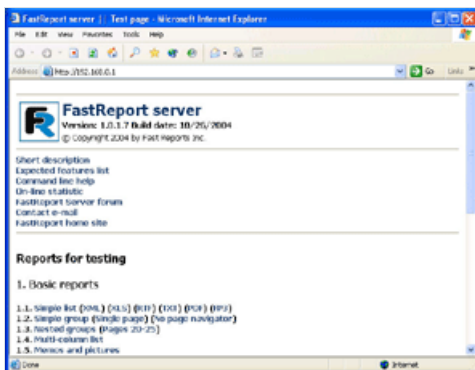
FastReport server :: Test page - Microsoft Internet Explorer

File Edit View Favorites Tools Help

Address http://192.168.0.1

Go Links

FastReport server

Version: 1.0.1.7 Build date: 10/26/2004

(c) Copyright 2004 by Fast Reports Inc.

Short description
Expected features list
Command line help
On-line statistic
FastReport Server forum
Contact e-mail
FastReport home site

Reports for testing

1. Basic reports

1.1. Simple list (XML) (XLS) (RTF) (TXT) (PDF) (BMP)
1.2. Simple group (Single page) (No page navigator)
1.3. Nested groups (Pages 20-25)
1.4. Multi-column list
1.5. Memos and pictures

Done

Internet